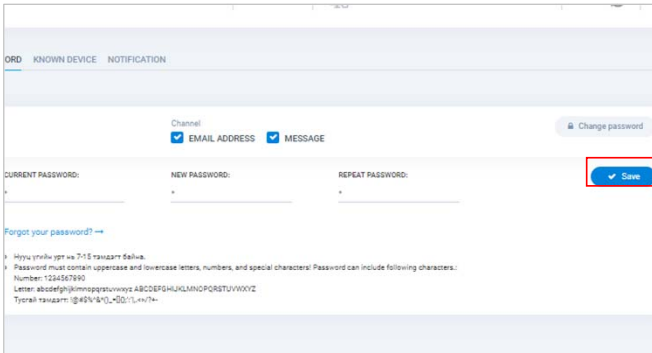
ORD KNOWN DEVICE NOTIFICATION

Channel
EMAIL ADDRESS MESSAGE

Change password

CURRENT PASSWORD: NEW PASSWORD: REPEAT PASSWORD:

Save

Forgot your password? →

Нууц үгийн урт нь 7-15 тэмдэгт байна.
Password must contain uppercase and lowercase letters, numbers, and special characters! Password can include following characters.:
Number: 1234567890
Letter: abcdefghijklmnopqrstuvwxyz ABCDEFGHIJKLMNOPQRSTUVWXYZ
Тусгай тэмдэгт: !@#$%^&*()_+[]{};':",.<>/?=-